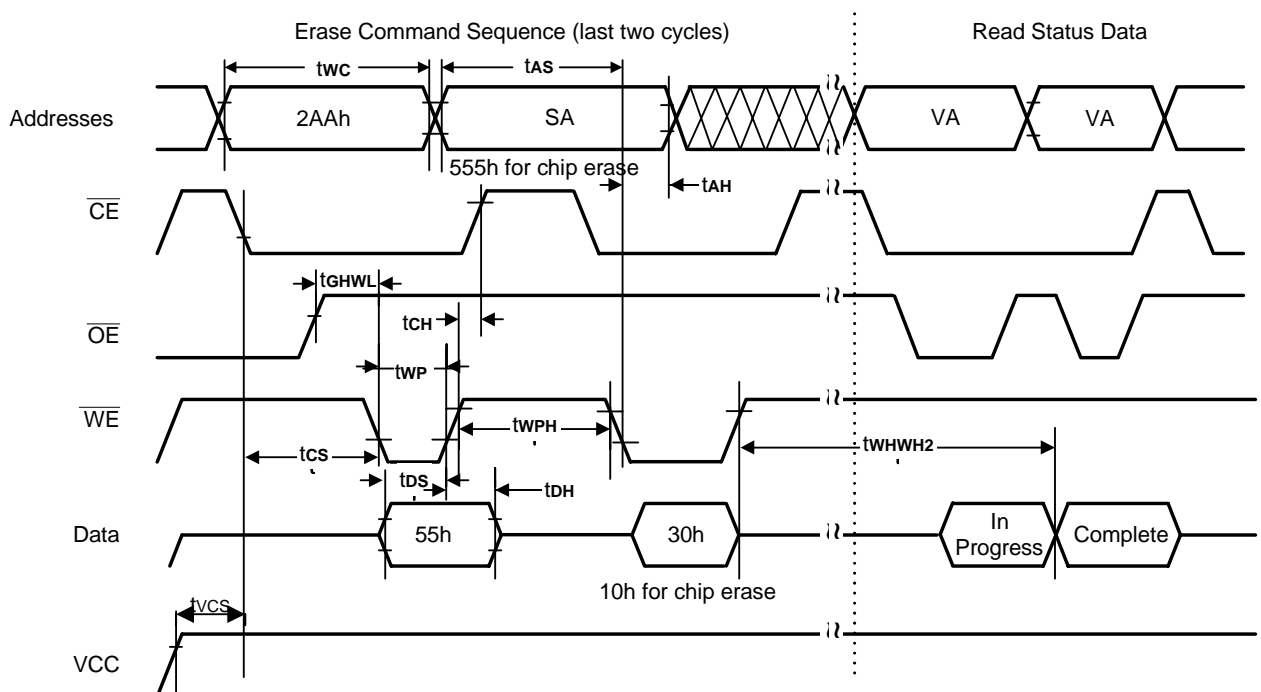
Erase Command Sequence (last two cycles)

Read Status Data

tWC

tAS

Addresses

2AAh

SA

VA

VA

555h for chip erase

tAH

$\overline{CE}$

tGHWL

tCH

$\overline{OE}$

tWP

$\overline{WE}$

tWPH

tCS

tWHWH2

tDS

tDH

Data

55h

30h

In Progress

Complete

10h for chip erase

tVCS

VCC